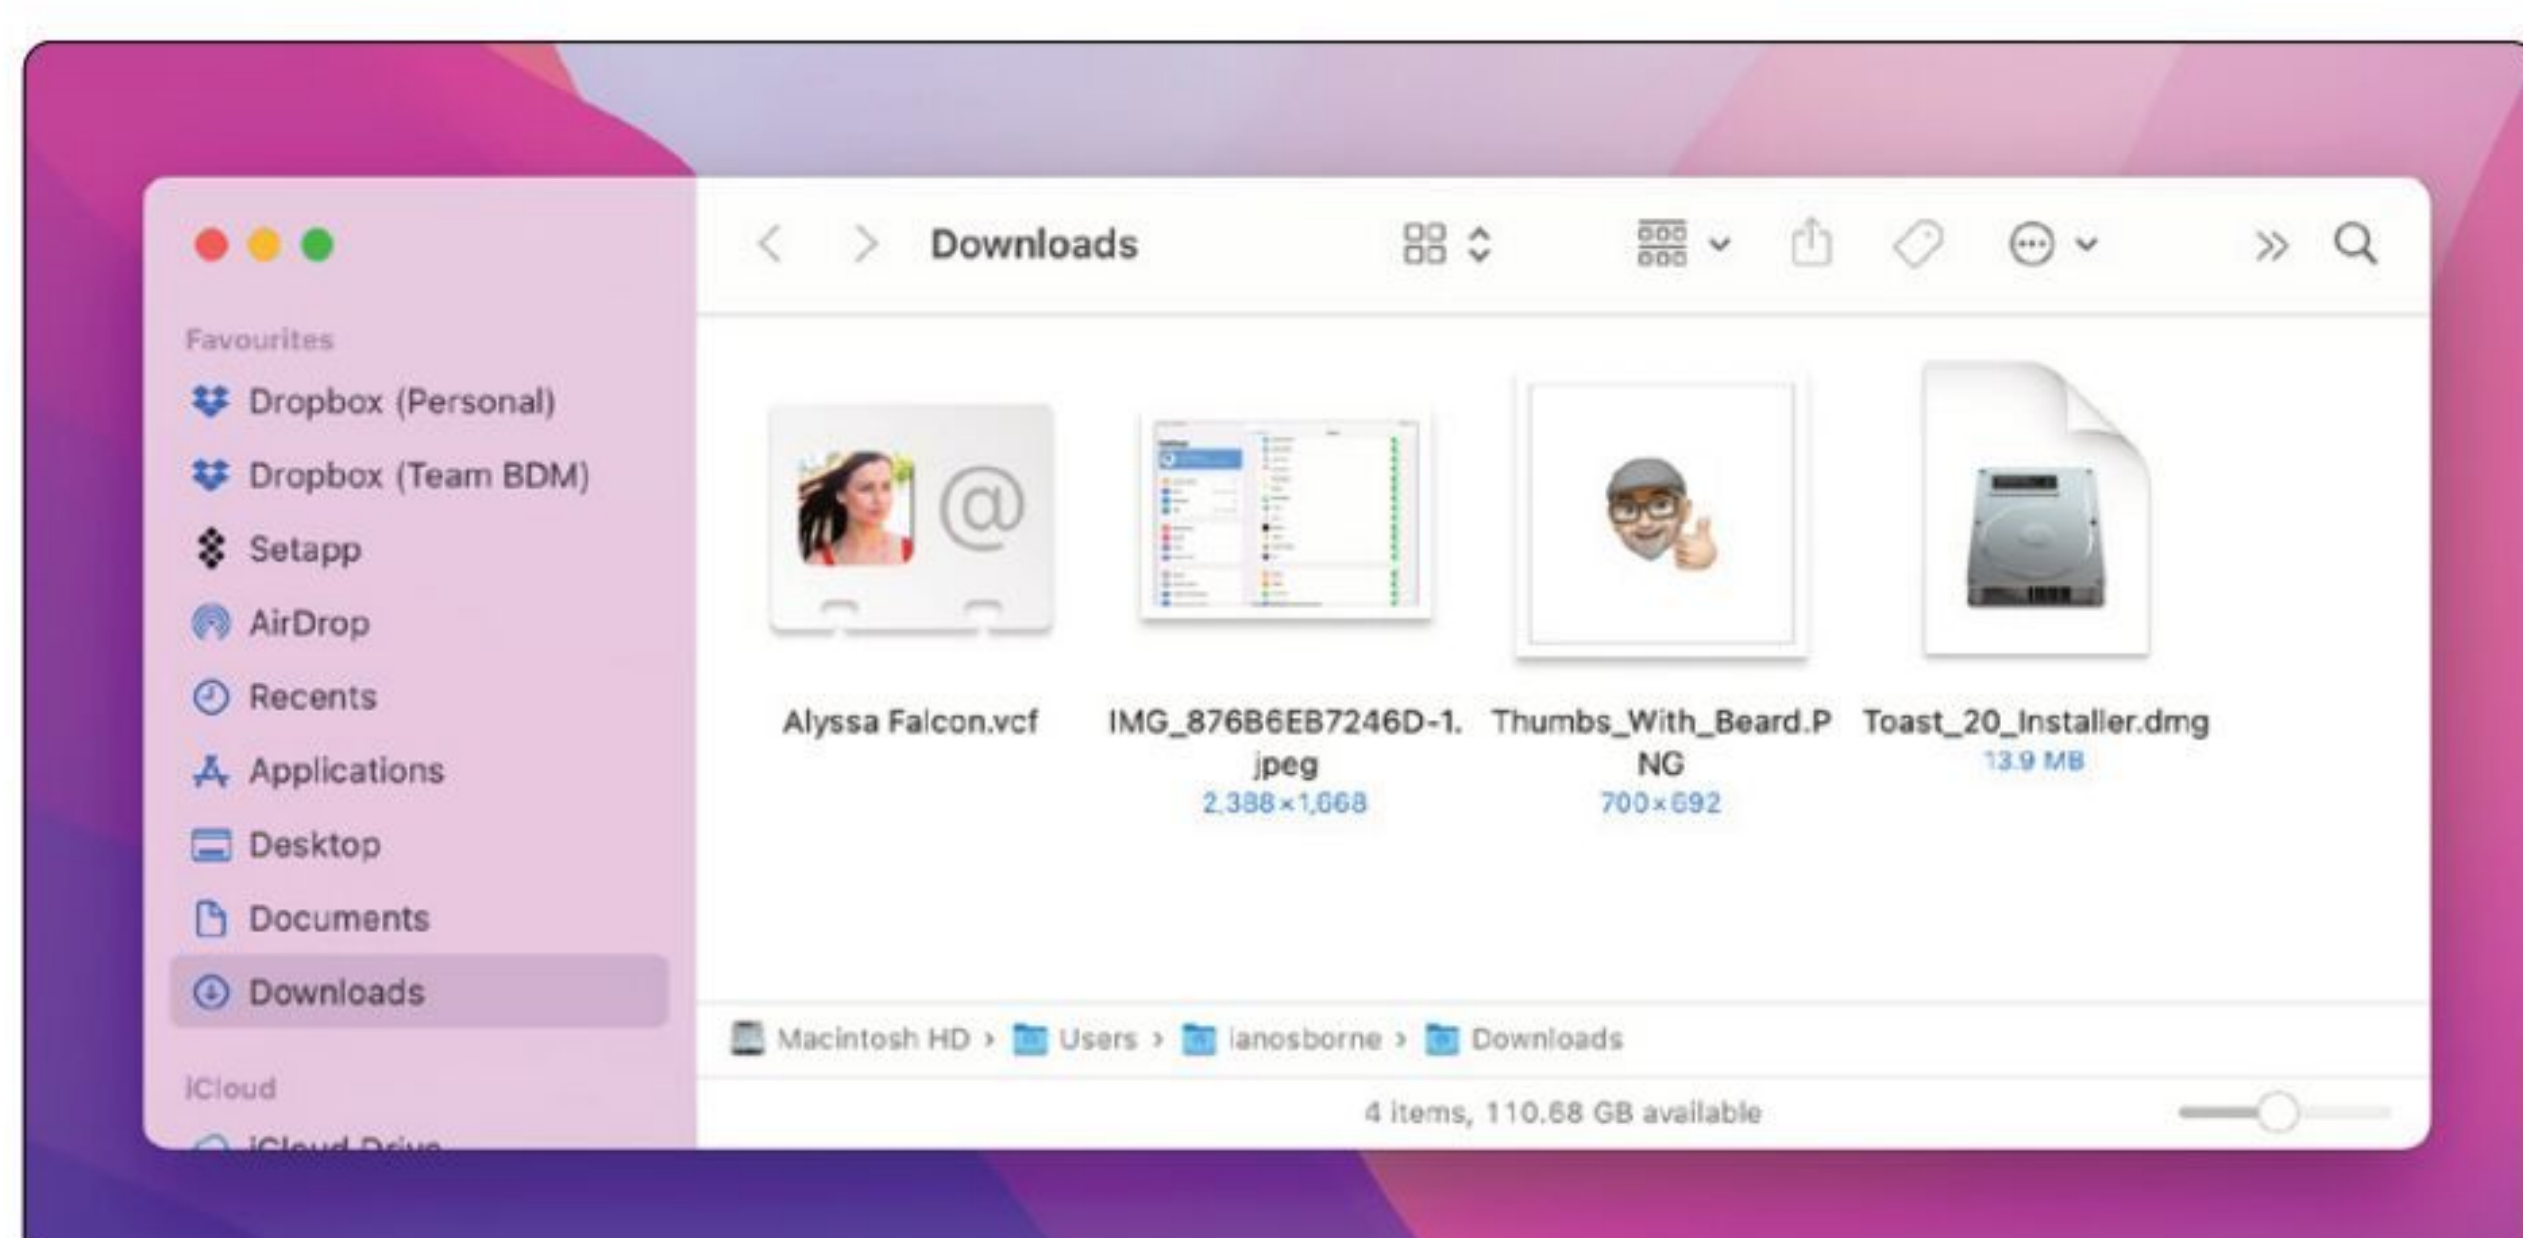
Favourites
Dropbox (Personal)
Dropbox (Team BDM)
Setapp
AirDrop
Recents
Applications
Desktop
Documents
Downloads
iCloud
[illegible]

Downloads

Alyssa Falcon.vcf

IMG_876B6EB7246D-1.jpeg
2,388×1,668

Thumbs_With_Beard.PNG
700×692

Toast_20_Installer.dmg
13.9 MB

Macintosh HD › Users › ianosborne › Downloads

4 items, 110.68 GB available